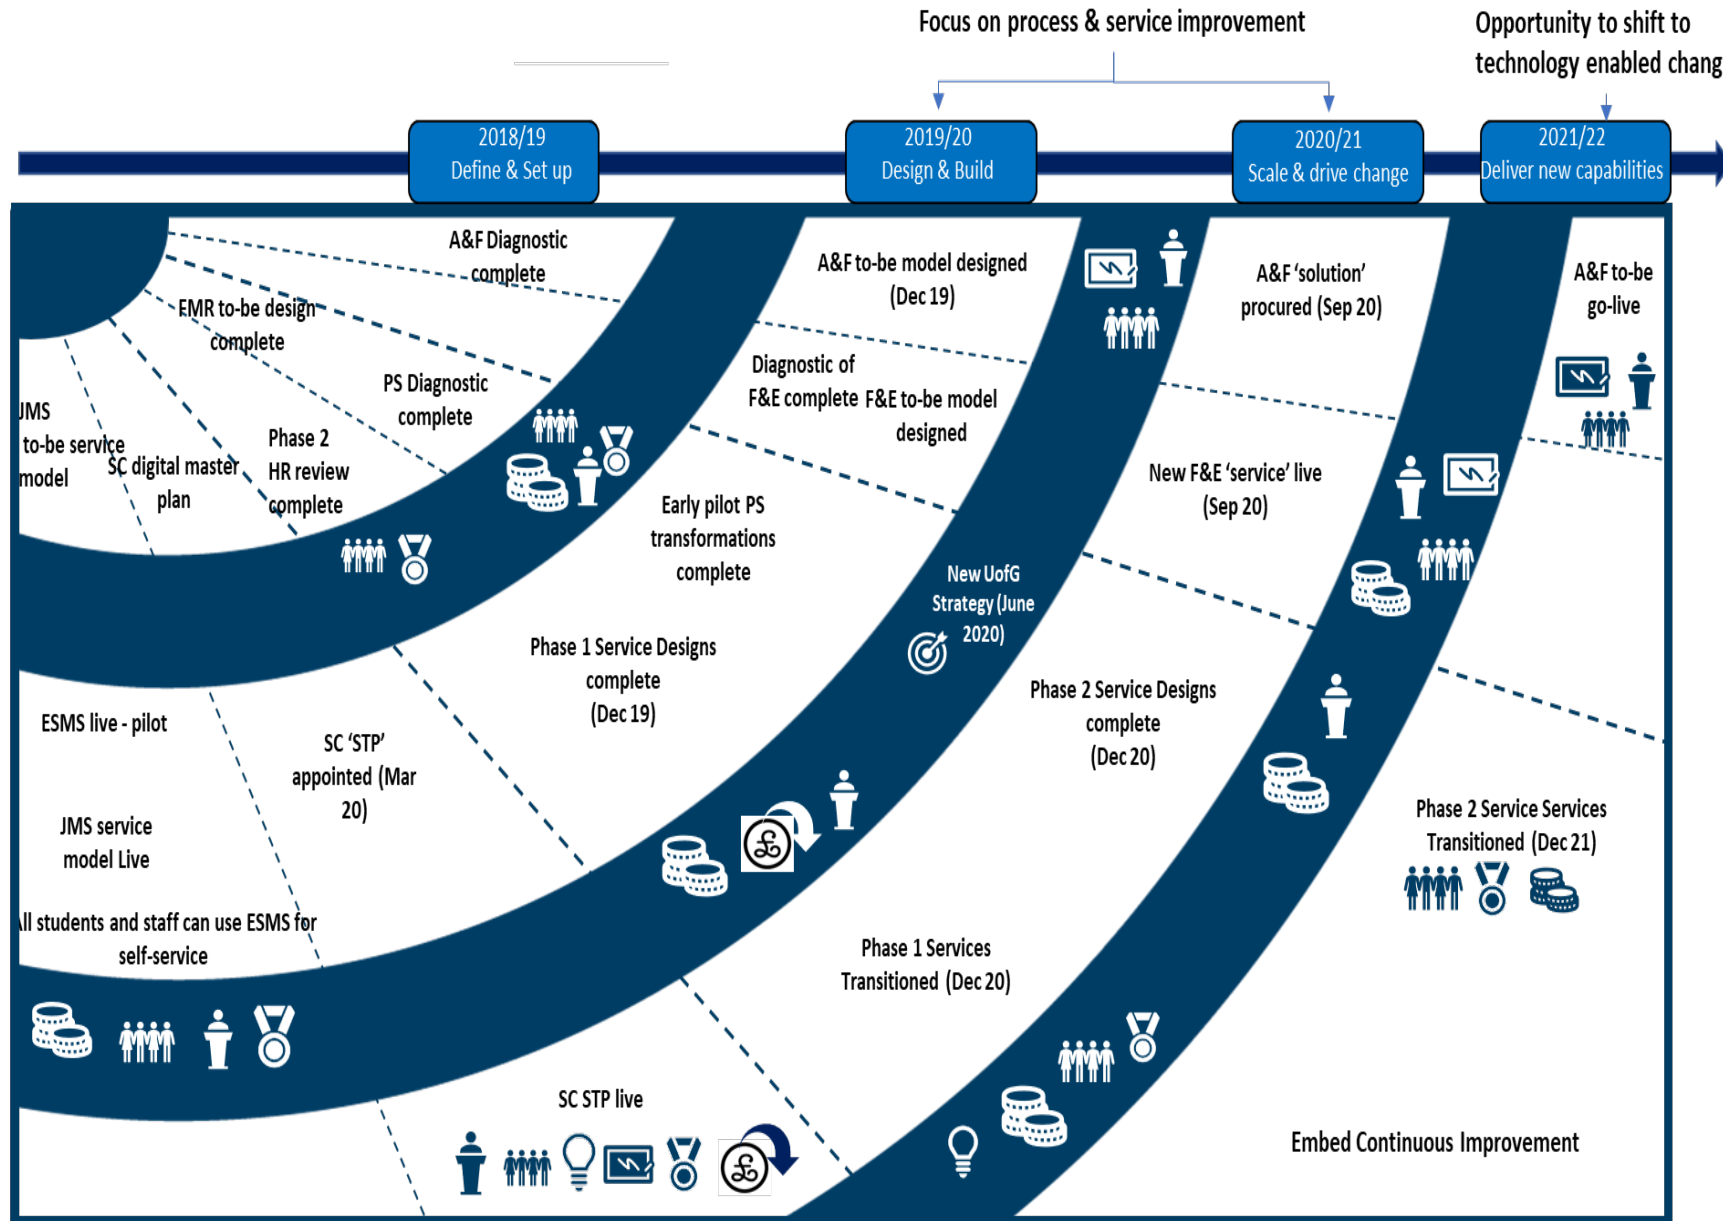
Focus on process & service improvement

Opportunity to shift to technology enabled chang

2018/19
Define & Set up

2019/20
Design & Build

2020/21
Scale & drive change

2021/22
Deliver new capabilities

A&F Diagnostic complete

EMR to-be design complete

PS Diagnostic complete

JMS to-be service model

SC digital master plan

Phase 2 HR review complete

A&F to-be model designed (Dec 19)

Diagnostic of F&E complete

F&E to-be model designed

Early pilot PS transformations complete

New UofG Strategy (June 2020)

Phase 1 Service Designs complete (Dec 19)

A&F 'solution' procured (Sep 20)

New F&E 'service' live (Sep 20)

Phase 2 Service Designs complete (Dec 20)

A&F to-be go-live

Phase 2 Service Services Transitioned (Dec 21)

ESMS live - pilot

JMS service model Live

SC 'STP' appointed (Mar 20)

ll students and staff can use ESMS for self-service

Phase 1 Services Transitioned (Dec 20)

SC STP live

Embed Continuous Improvement